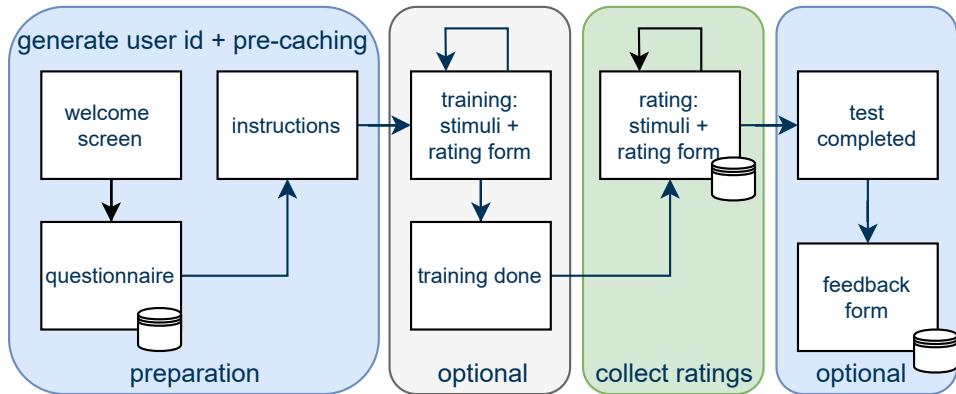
generate user id + pre-caching

welcome screen

instructions

questionnaire

preparation

training: stimuli + rating form

training done

optional

rating: stimuli + rating form

collect ratings

test completed

feedback form

optional